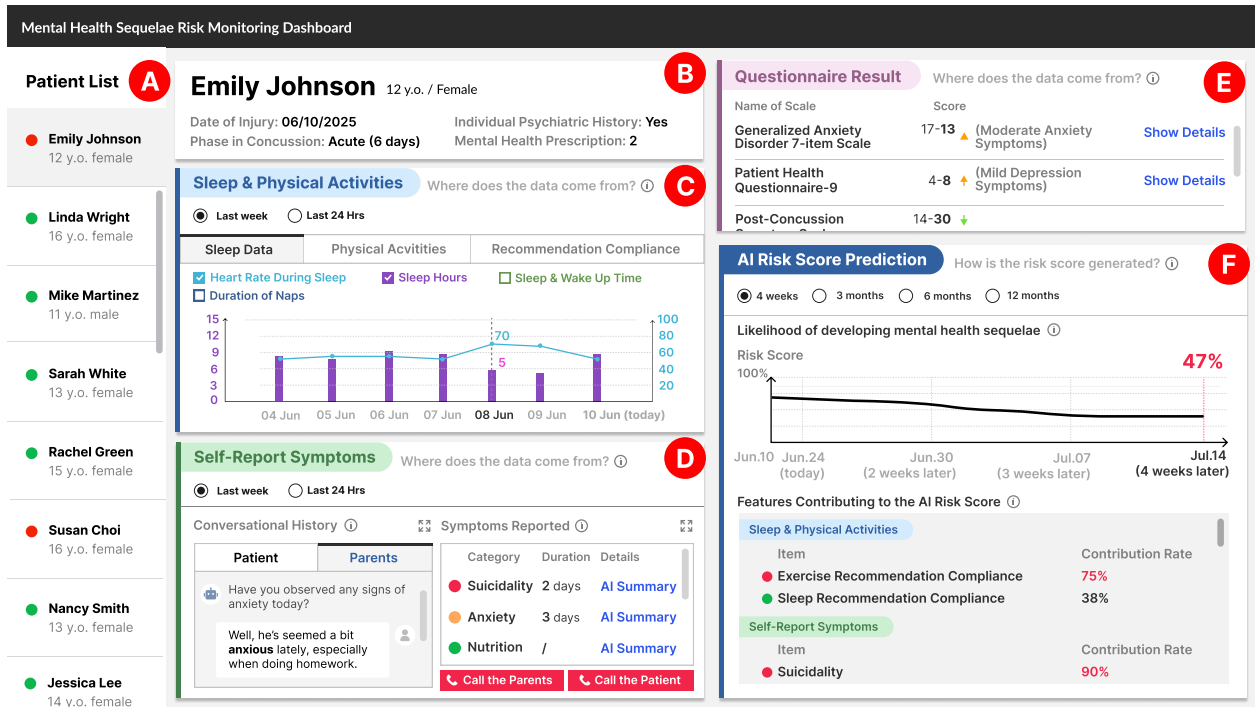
Mental Health Sequelae Risk Monitoring Dashboard

Patient List A

Emily Johnson
12 y.o. female

Linda Wright
16 y.o. female

Mike Martinez
11 y.o. male

Sarah White
13 y.o. female

Rachel Green
15 y.o. female

Susan Choi
16 y.o. female

Nancy Smith
13 y.o. female

Jessica Lee
14 y.o. female

Emily Johnson 12 y.o. / Female B

Date of Injury: 06/10/2025
Phase in Concussion: Acute (6 days)
Individual Psychiatric History: Yes
Mental Health Prescription: 2

Sleep & Physical Activities Where does the data come from? ⓘ C

Last week  Last 24 Hrs

| Sleep Data | Physical Acvitities | Recommendation Compliance |
|---|---|---|

Heart Rate During Sleep  Sleep Hours  Sleep & Wake Up Time
Duration of Naps

15 12 9 6 3 0
100 80 60 40 20
70
5
04 Jun 05 Jun 06 Jun 07 Jun 08 Jun 09 Jun 10 Jun (today)

Self-Report Symptoms Where does the data come from? ⓘ D

Last week  Last 24 Hrs

Conversational History ⓘ
Symptoms Reported ⓘ

Patient | Parents

Have you observed any signs of anxiety today?

Well, he's seemed a bit **anxious** lately, especially when doing homework.

| Category | Duration | Details |
|---|---|---|
| Suicidality | 2 days | AI Summary |
| Anxiety | 3 days | AI Summary |
| Nutrition | / | AI Summary |

Call the Parents  Call the Patient

Questionnaire Result Where does the data come from? ⓘ E

| Name of Scale | Score | | |
|---|---|---|---|
| Generalized Anxiety Disorder 7-item Scale | 17-13 | (Moderate Anxiety Symptoms) | Show Details |
| Patient Health Questionnaire-9 | 4-8 | (Mild Depression Symptoms) | Show Details |
| Post-Concussion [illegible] | 14-30 | | |

AI Risk Score Prediction How is the risk score generated? ⓘ F

4 weeks  3 months  6 months  12 months

Likelihood of developing mental health sequelae ⓘ

Risk Score
100%
47%
Jun.10 Jun.24 (today) Jun.30 (2 weeks later) Jul.07 (3 weeks later) Jul.14 (4 weeks later)

Features Contributing to the AI Risk Score ⓘ

Sleep & Physical Activities
| Item | Contribution Rate |
|---|---|
| Exercise Recommendation Compliance | 75% |
| Sleep Recommendation Compliance | 38% |

Self-Report Symptoms
| Item | Contribution Rate |
|---|---|
| Suicidality | 90% |